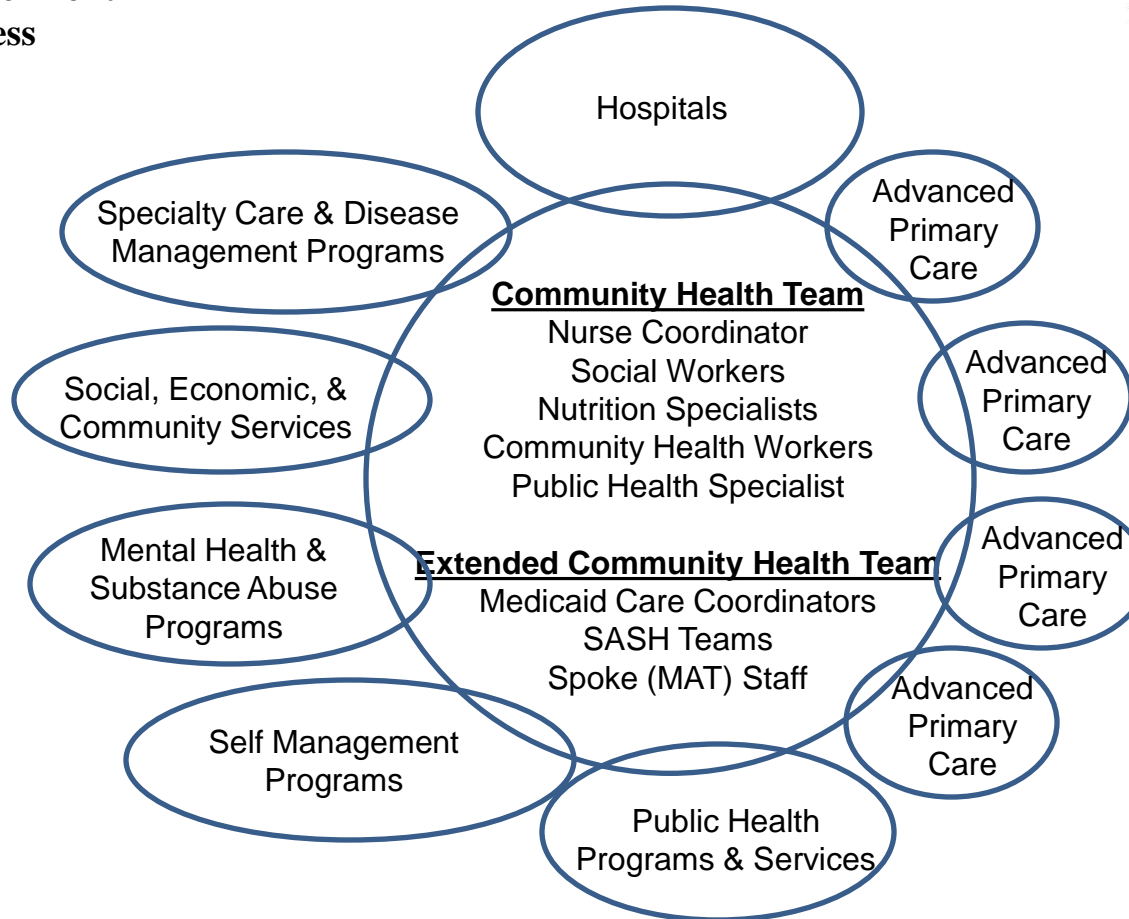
ess

Hospitals

Specialty Care & Disease Management Programs

Advanced Primary Care

Community Health Team
Nurse Coordinator
Social Workers
Nutrition Specialists
Community Health Workers
Public Health Specialist

Social, Economic, & Community Services

Advanced Primary Care

Mental Health & Substance Abuse Programs

Extended Community Health Team
Medicaid Care Coordinators
SASH Teams
Spoke (MAT) Staff

Advanced Primary Care

Advanced Primary Care

Self Management Programs

Public Health Programs & Services